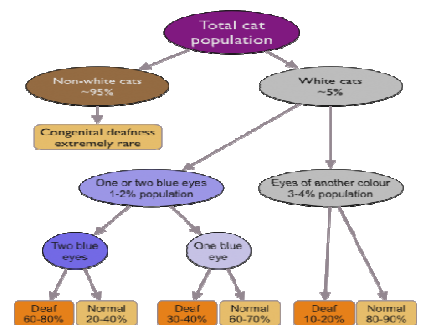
Total cat population

Non-white cats ~95%

Congenital deafness extremely rare

White cats ~5%

One or two blue eyes 1-2% population

Eyes of another colour 3-4% population

Two blue eyes

One blue eye

Deaf 60-80%

Normal 20-40%

Deaf 30-40%

Normal 60-70%

Deaf 10-20%

Normal 80-90%